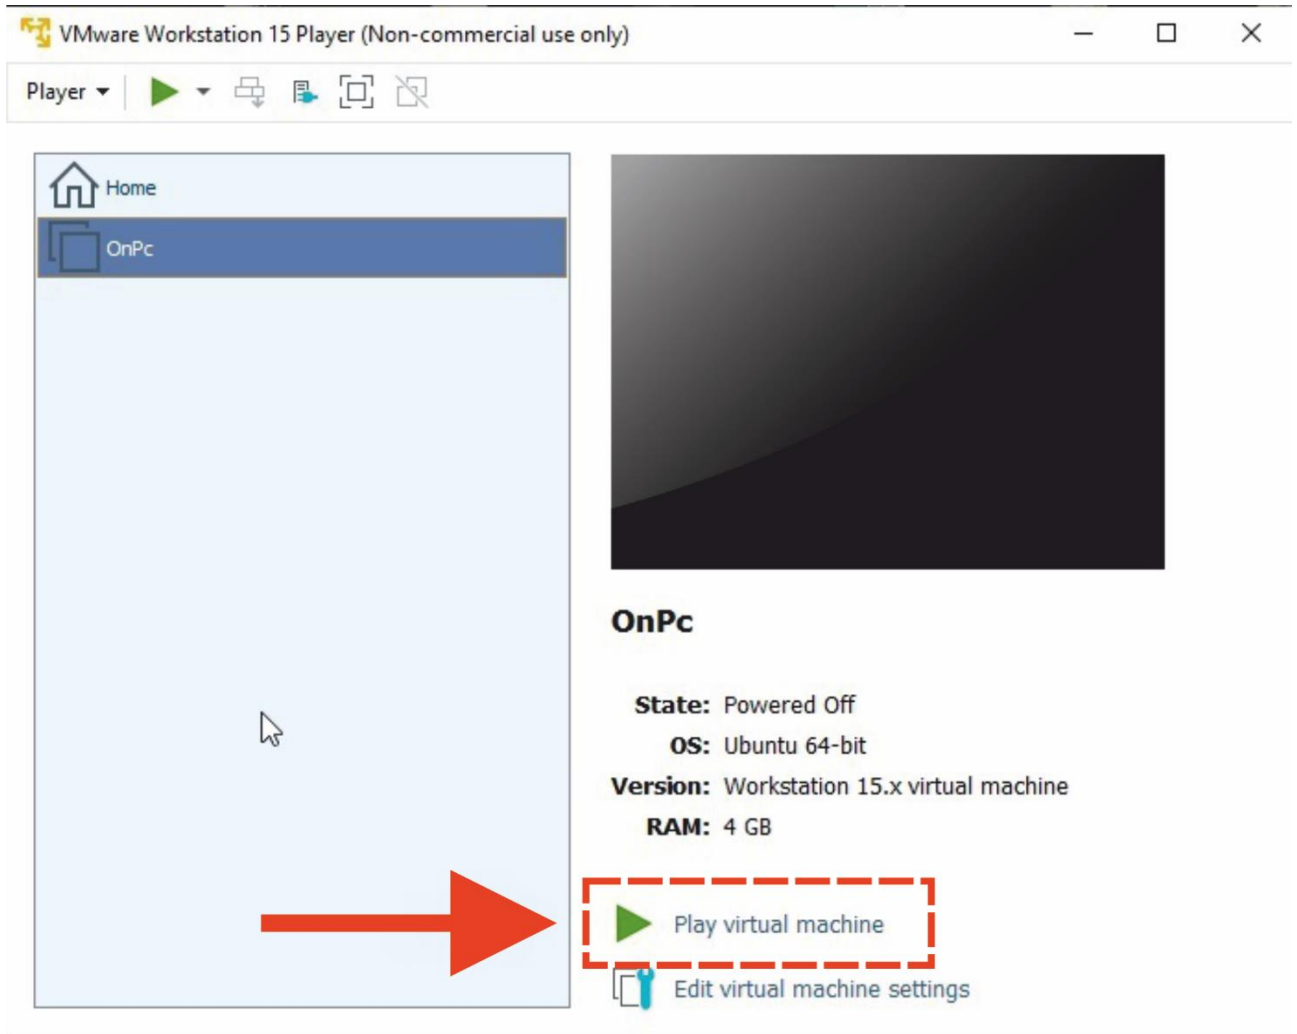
VMware Workstation 15 Player (Non-commercial use only)

Player

Home

OnPc

OnPc

State: Powered Off
OS: Ubuntu 64-bit
Version: Workstation 15.x virtual machine
RAM: 4 GB

Play virtual machine

Edit virtual machine settings